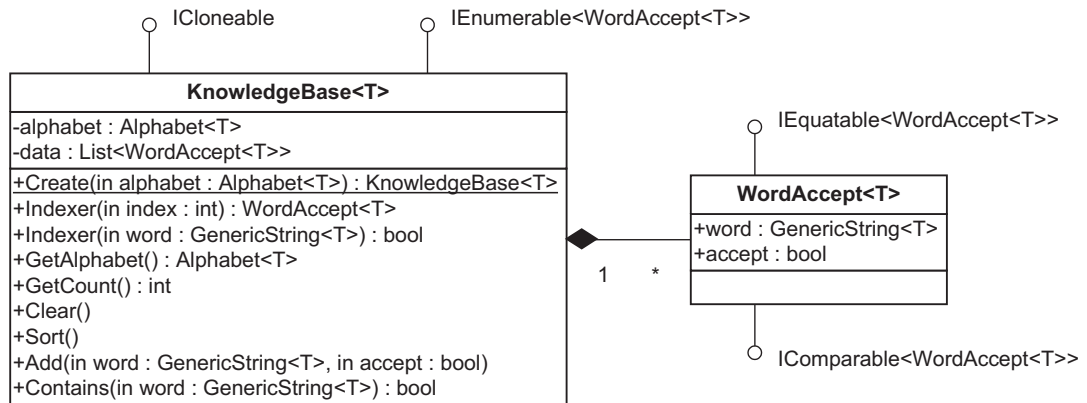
ICloneable

IEnumerable<WordAccept<T>>

KnowledgeBase<T>

-alphabet : Alphabet<T>
-data : List<WordAccept<T>>

+Create(in alphabet : Alphabet<T>) : KnowledgeBase<T>
+Indexer(in index : int) : WordAccept<T>
+Indexer(in word : GenericString<T>) : bool
+GetAlphabet() : Alphabet<T>
+GetCount() : int
+Clear()
+Sort()
+Add(in word : GenericString<T>, in accept : bool)
+Contains(in word : GenericString<T>) : bool

IEquatable<WordAccept<T>>

WordAccept<T>

+word : GenericString<T>
+accept : bool

1

*

IComparable<WordAccept<T>>